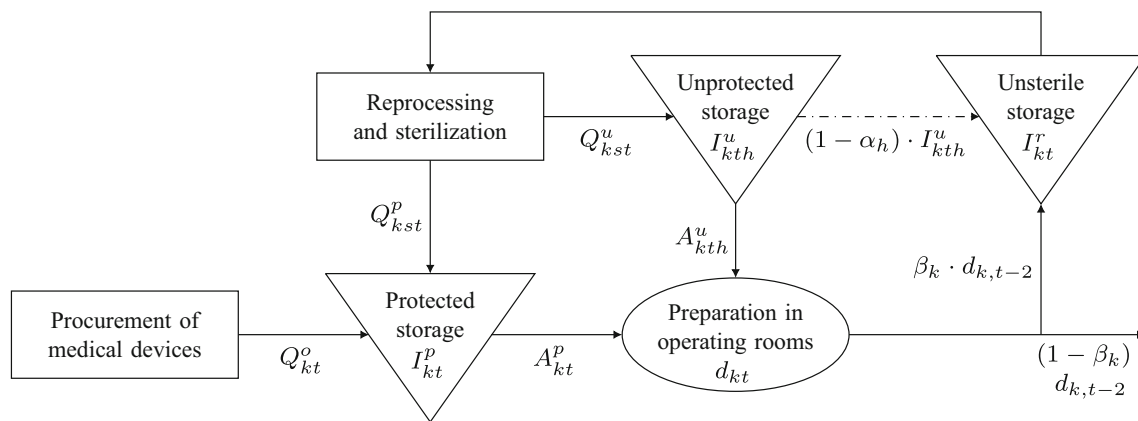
Reprocessing and sterilization

Unprotected storage
$I^u_{kth}$

Unsterile storage
$I^r_{kt}$

$Q^u_{kst}$

$(1-\alpha_h) \cdot I^u_{kth}$

$Q^p_{kst}$

$A^u_{kth}$

$\beta_k \cdot d_{k,t-2}$

Procurement of medical devices

$Q^o_{kt}$

Protected storage
$I^p_{kt}$

$A^p_{kt}$

Preparation in operating rooms
$d_{kt}$

$(1-\beta_k)$
$d_{k,t-2}$